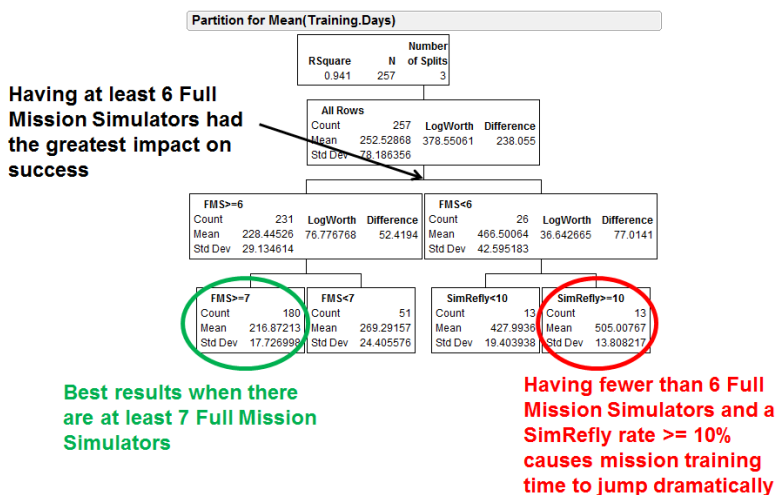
Partition for Mean(Training.Days)

| RSquare | N | Number of Splits |
|---|---|---|
| 0.941 | 257 | 3 |

Having at least 6 Full Mission Simulators had the greatest impact on success

All Rows

| | | LogWorth | Difference |
|---|---|---|---|
| Count | 257 | 378.55061 | 238.055 |
| Mean | 252.52868 | | |
| Std Dev | 78.186356 | | |

FMS>=6

| | | LogWorth | Difference |
|---|---|---|---|
| Count | 231 | 76.776768 | 52.4194 |
| Mean | 228.44526 | | |
| Std Dev | 29.134614 | | |

FMS<6

| | | LogWorth | Difference |
|---|---|---|---|
| Count | 26 | 36.642665 | 77.0141 |
| Mean | 466.50064 | | |
| Std Dev | 42.595183 | | |

FMS>=7

| | |
|---|---|
| Count | 180 |
| Mean | 216.87213 |
| Std Dev | 17.726998 |

FMS<7

| | |
|---|---|
| Count | 51 |
| Mean | 269.29157 |
| Std Dev | 24.405576 |

SimRefly<10

| | |
|---|---|
| Count | 13 |
| Mean | 427.9936 |
| Std Dev | 19.403938 |

SimRefly>=10

| | |
|---|---|
| Count | 13 |
| Mean | 505.00767 |
| Std Dev | 13.808217 |

Best results when there are at least 7 Full Mission Simulators

Having fewer than 6 Full Mission Simulators and a SimRefly rate >= 10% causes mission training time to jump dramatically